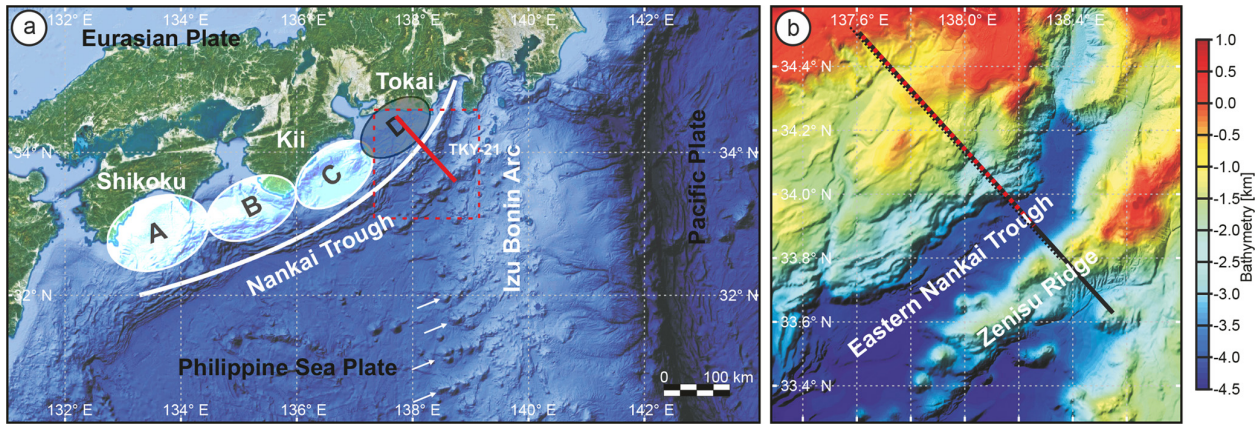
a

132° E 134° E 136° E 138° E 140° E 142° E

Eurasian Plate

Tokai

Kii

34° N

Shikoku

TKY-21

A B C D

Izu Bonin Arc

Pacific Plate

34° N

Nankai Trough

32° N

32° N

Philippine Sea Plate

0 100 km

132° E 134° E 136° E 138° E 140° E 142° E

b

137.6° E 138.0° E 138.4° E

34.4° N

34.2° N

34.0° N

33.8° N

33.6° N

33.4° N

Eastern Nankai Trough

Zenisu Ridge

1.0
0.5
0.0
-0.5
-1.0
-1.5
-2.0
-2.5
-3.0
-3.5
-4.0
-4.5

Bathymetry [km]